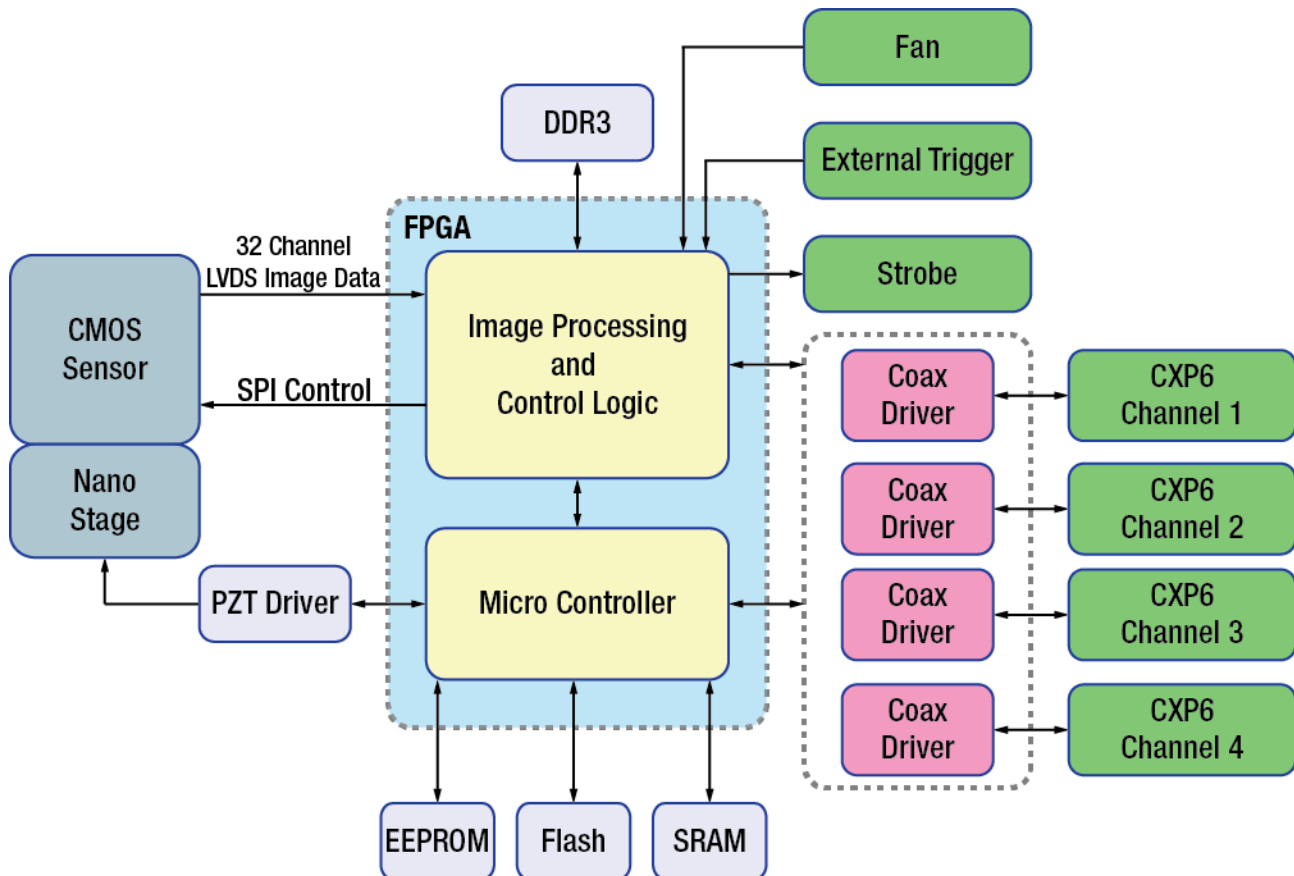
Fan

DDR3

External Trigger

FPGA

32 Channel
LVDS Image Data

Strobe

CMOS
Sensor

Image Processing
and
Control Logic

SPI Control

Coax
Driver

CXP6
Channel 1

Nano
Stage

Coax
Driver

CXP6
Channel 2

PZT Driver

Micro Controller

Coax
Driver

CXP6
Channel 3

Coax
Driver

CXP6
Channel 4

EEPROM

Flash

SRAM